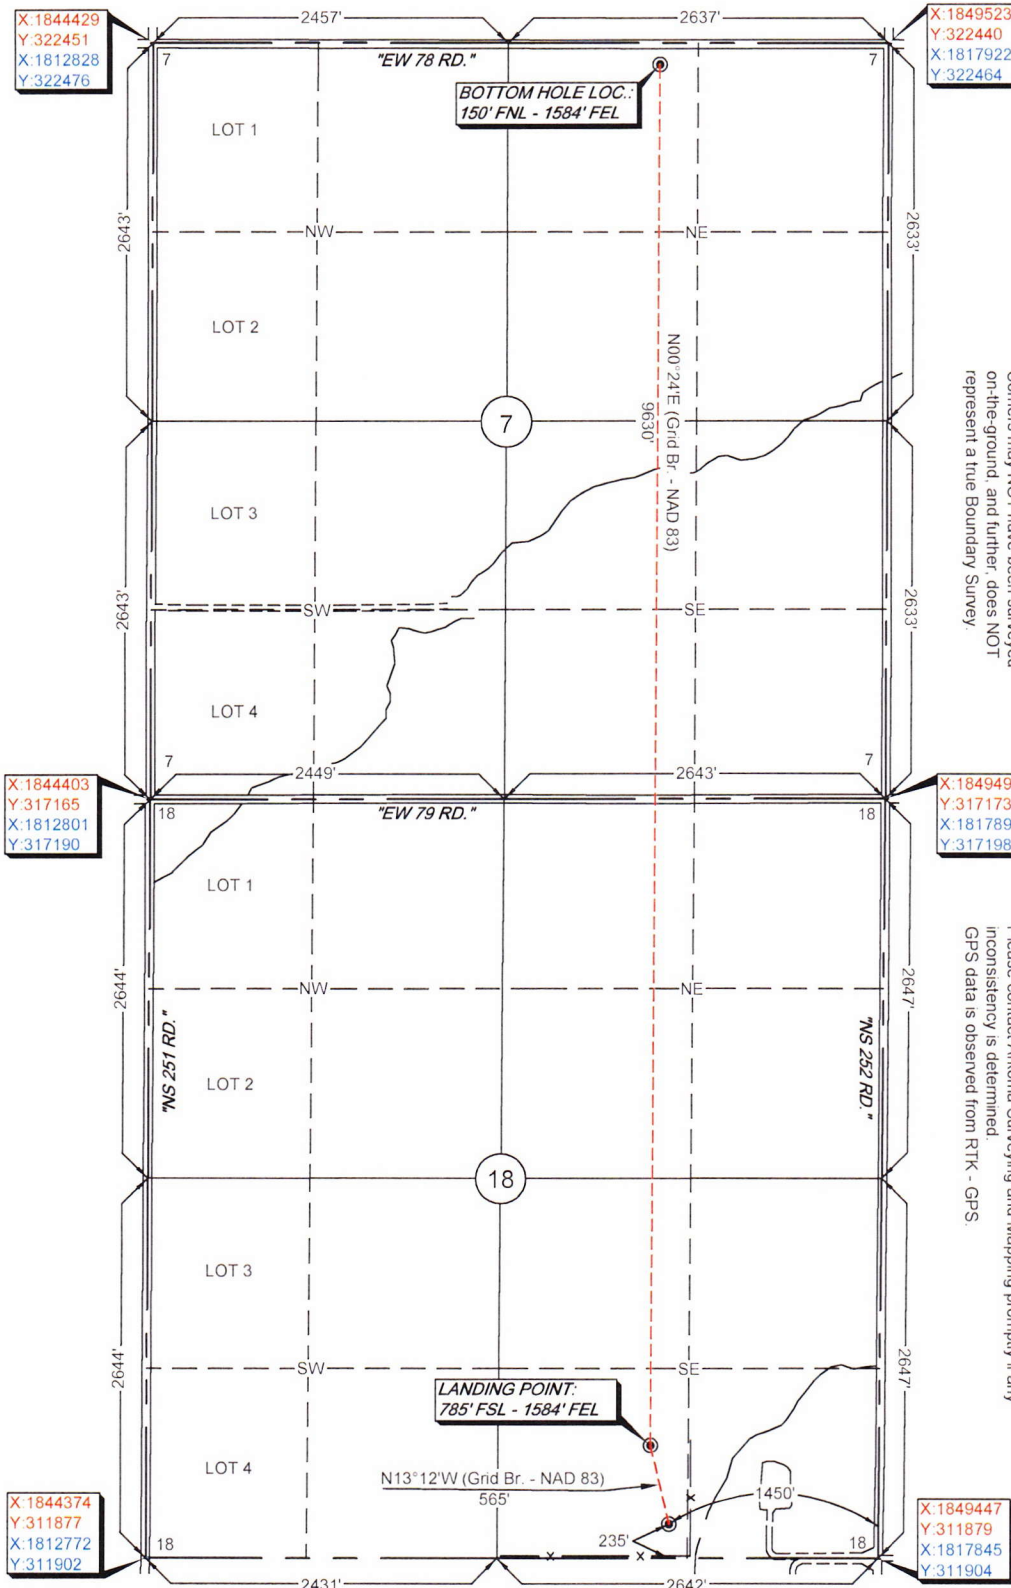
X:1844429
Y:322451
X:1812828
Y:322476

2457'

2637'

X:1849523
Y:322440
X:1817922
Y:322464

7

"EW 78 RD."

7

BOTTOM HOLE LOC.:
150' FNL - 1584' FEL

LOT 1

2643'

NW

NE

2633'

LOT 2

N00°24'E (Grid Br. - NAD 83)
9630'

7

LOT 3

2643'

SW

SE

2633'

LOT 4

7

2449'

2643'

7

X:1844403
Y:317165
X:1812801
Y:317190

X:184949
Y:317173
X:181789
Y:317198

18

"EW 79 RD."

18

LOT 1

2644'

NW

NE

2647'

"NS 251 RD."

LOT 2

"NS 252 RD."

18

LOT 3

2644'

SW

SE

2647'

LANDING POINT:
785' FSL - 1584' FEL

LOT 4

N13°12'W (Grid Br. - NAD 83)
565'

1450'

235'

X:1844374
Y:311877
X:1812772
Y:311902

18

18

X:1849447
Y:311879
X:1817845
Y:311904

2431'

2642'

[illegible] may NOT have been surveyed on-the-ground, and further, does NOT represent a true Boundary Survey.

Please contact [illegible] Surveying and Mapping promptly if any inconsistency is determined. GPS data is observed from RTK - GPS.